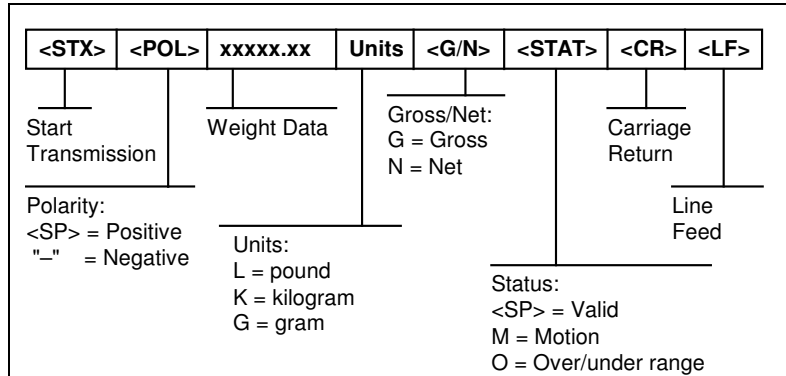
| <STX> | <POL> | xxxxx.xx | Units | <G/N> | <STAT> | <CR> | <LF> |
|---|---|---|---|---|---|---|---|

Start Transmission

Weight Data

Gross/Net:
G = Gross
N = Net

Carriage Return

Polarity:
<SP> = Positive
"–" = Negative

Line Feed

Units:
L = pound
K = kilogram
G = gram

Status:
<SP> = Valid
M = Motion
O = Over/under range